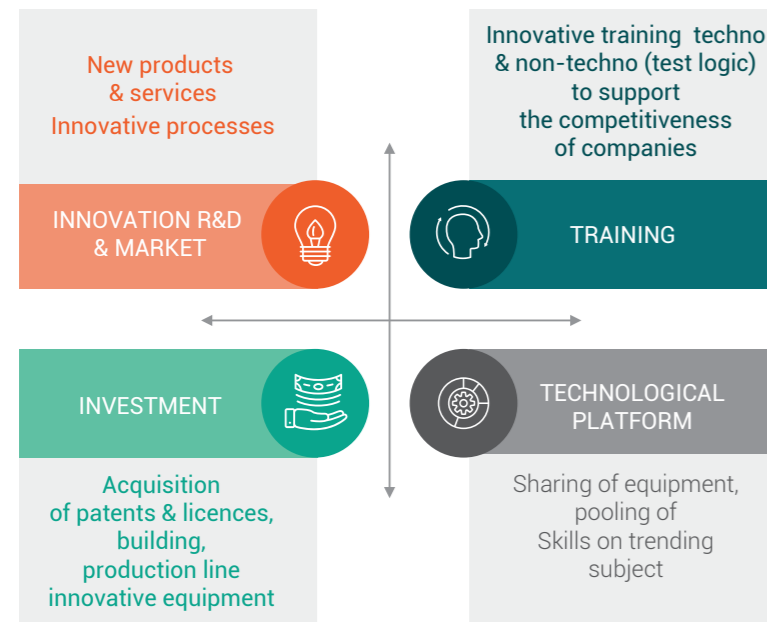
New products
& services
Innovative processes

INNOVATION R&D
& MARKET

Innovative training techno
& non-techno (test logic)
to support
the competitiveness
of companies

TRAINING

INVESTMENT

Acquisition
of patents & licences,
building,
production line
innovative equipment

TECHNOLOGICAL
PLATFORM

Sharing of equipment,
pooling of
Skills on trending
subject